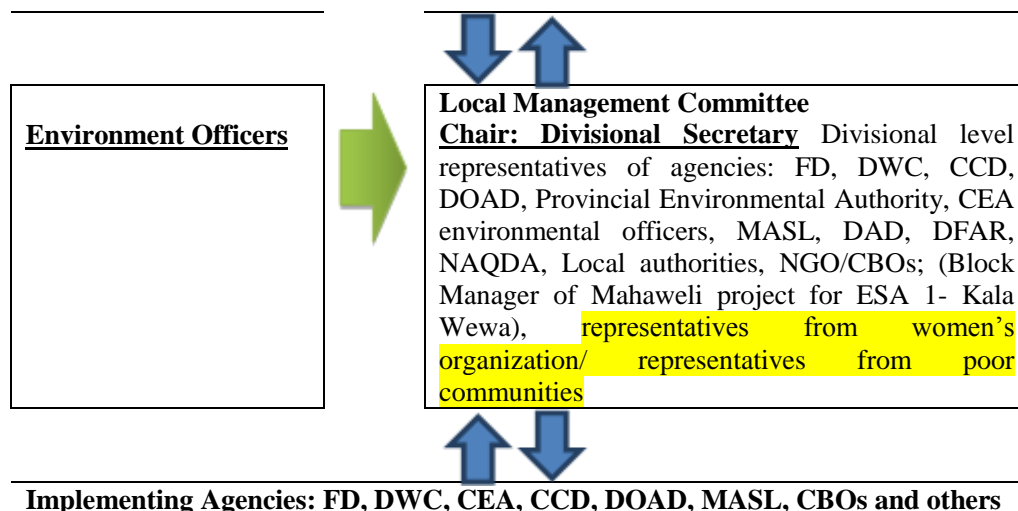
Environment Officers

Local Management Committee
Chair: Divisional Secretary Divisional level representatives of agencies: FD, DWC, CCD, DOAD, Provincial Environmental Authority, CEA environmental officers, MASL, DAD, DFAR, NAQDA, Local authorities, NGO/CBOs; (Block Manager of Mahaweli project for ESA 1- Kala Wewa), representatives from women's organization/ representatives from poor communities

Implementing Agencies: FD, DWC, CEA, CCD, DOAD, MASL, CBOs and others